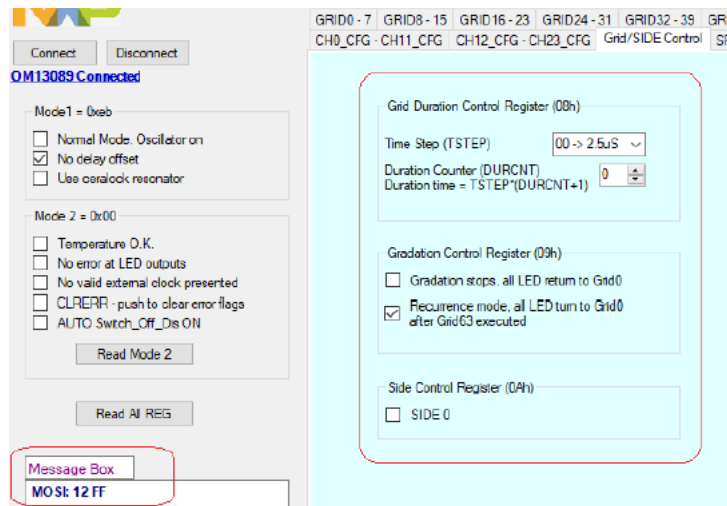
Connect
Disconnect
OM13089 Connected

Mode1 = 0xeb
Normal Mode. Oscillator on
No delay offset
Use ceralock resonator

Mode 2 = 0x00
Temperature O.K.
No error at LED outputs
No valid external clock presented
CLRERR - push to clear error flags
AUTO Switch_Off_Dis ON
Read Mode 2

Read All REG

Message Box
MOSI: 12 FF

GRID0 - 7
GRID8 - 15
GRID16 - 23
GRID24 - 31
GRID32 - 39
GRI
CH0_CFG - CH11_CFG
CH12_CFG - CH23_CFG
Grid/SIDE Control
SP

Grid Duration Control Register (08h)
Time Step (TSTEP)
00 -> 2.5uS
Duration Counter (DURCNT)
Duration time = TSTEP*(DURCNT+1)
0

Gradation Control Register (09h)
Gradation stops, all LED return to Grid0
Recurrence mode, all LED turn to Grid0 after Grid63 executed

Side Control Register (0Ah)
SIDE 0